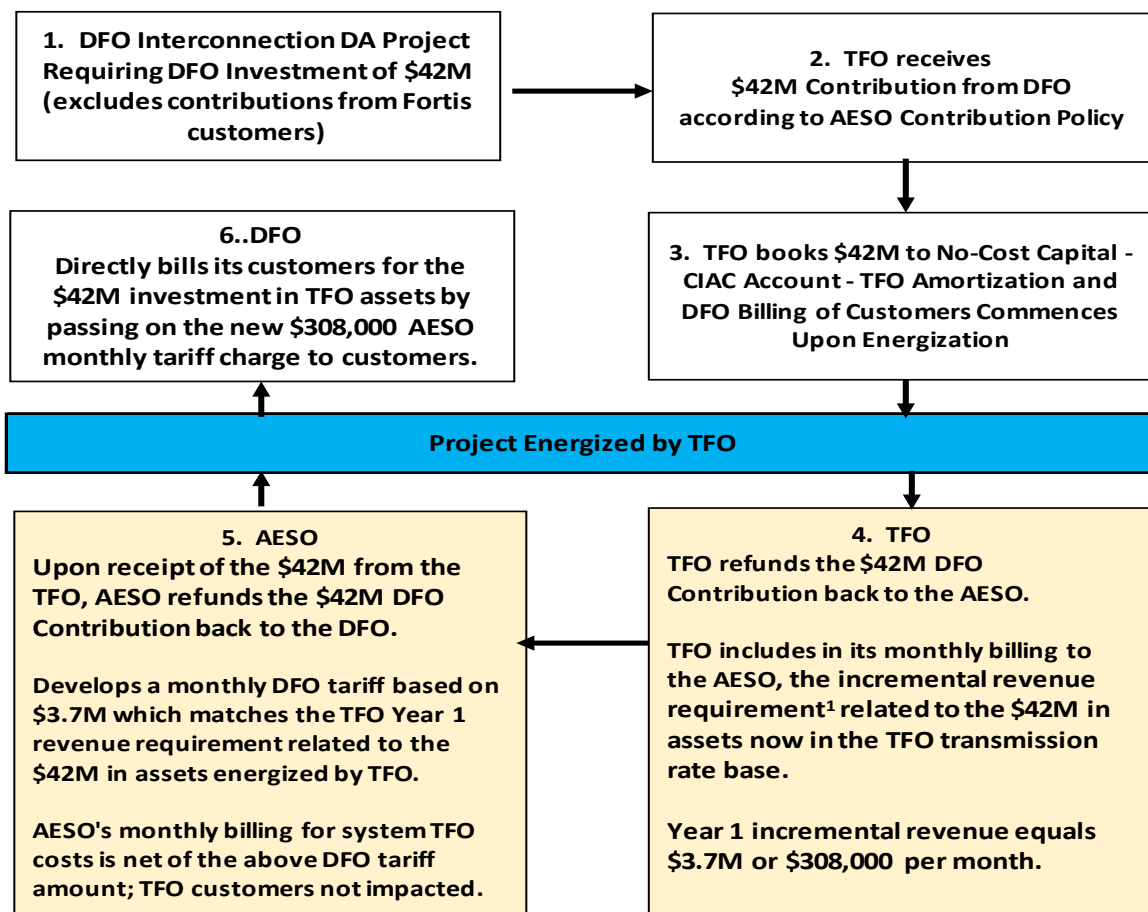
1. DFO Interconnection DA Project Requiring DFO Investment of \$42M (excludes contributions from Fortis customers)

2. TFO receives \$42M Contribution from DFO according to AESO Contribution Policy

3. TFO books \$42M to No-Cost Capital - CIAC Account - TFO Amortization and DFO Billing of Customers Commences Upon Energization

6..DFO
Directly bills its customers for the \$42M investment in TFO assets by passing on the new \$308,000 AESO monthly tariff charge to customers.

Project Energized by TFO

4. TFO
TFO refunds the \$42M DFO Contribution back to the AESO.

TFO includes in its monthly billing to the AESO, the incremental revenue requirement¹ related to the \$42M in assets now in the TFO transmission rate base.

Year 1 incremental revenue equals \$3.7M or \$308,000 per month.

5. AESO
Upon receipt of the \$42M from the TFO, AESO refunds the \$42M DFO Contribution back to the DFO.

Develops a monthly DFO tariff based on \$3.7M which matches the TFO Year 1 revenue requirement related to the \$42M in assets energized by TFO.

AESO's monthly billing for system TFO costs is net of the above DFO tariff amount; TFO customers not impacted.